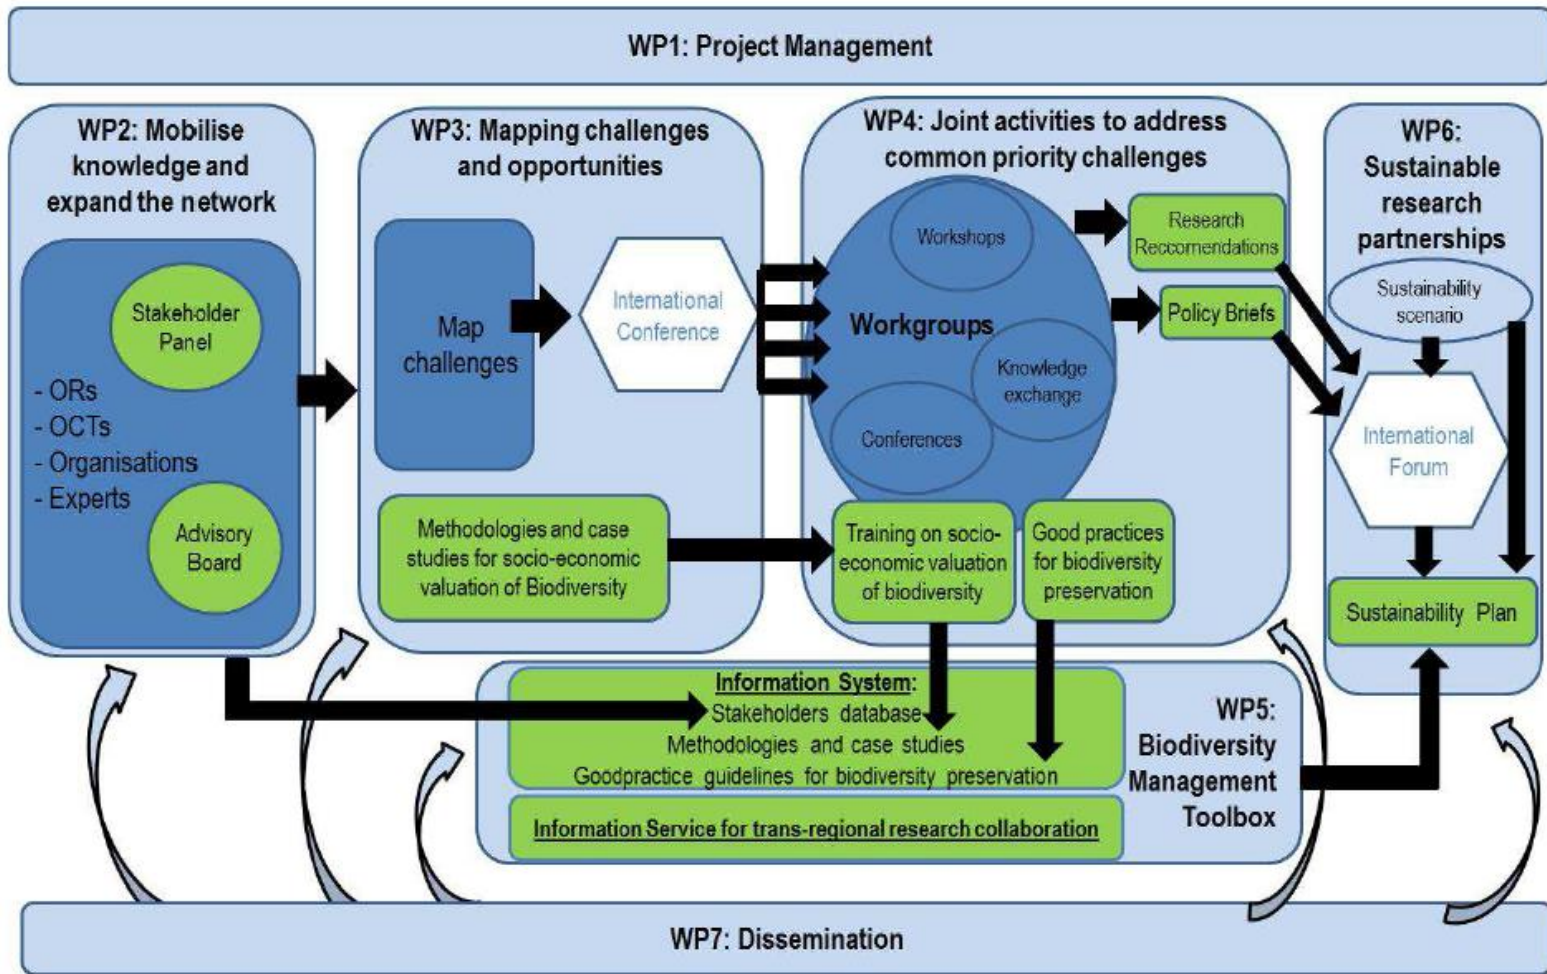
WP1: Project Management

WP2: Mobilise knowledge and expand the network

Stakeholder Panel

- ORs
- OCTs
- Organisations
- Experts

Advisory Board

WP3: Mapping challenges and opportunities

Map challenges

International Conference

Methodologies and case studies for socio-economic valuation of Biodiversity

WP4: Joint activities to address common priority challenges

Workshops

Workgroups

Knowledge exchange

Conferences

Research Reccomendations

Policy Briefs

Training on socio-economic valuation of biodiversity

Good practices for biodiversity preservation

WP6: Sustainable research partnerships

Sustainability scenario

International Forum

Sustainability Plan

Information System:
Stakeholders database
Methodologies and case studies
Goodpractice guidelines for biodiversity preservation

Information Service for trans-regional research collaboration

WP5: Biodiversity Management Toolbox

WP7: Dissemination